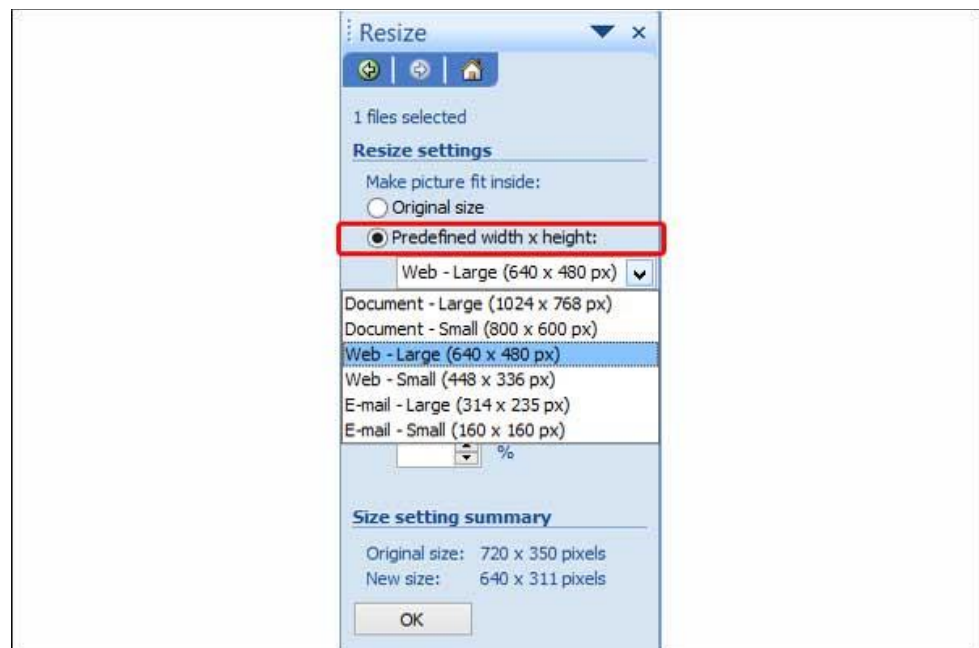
Resize

1 files selected

Resize settings

Make picture fit inside:

Original size

Predefined width x height:

Web - Large (640 x 480 px)

Document - Large (1024 x 768 px)
Document - Small (800 x 600 px)
Web - Large (640 x 480 px)
Web - Small (448 x 336 px)
E-mail - Large (314 x 235 px)
E-mail - Small (160 x 160 px)

%

Size setting summary

Original size: 720 x 350 pixels
New size: 640 x 311 pixels

OK